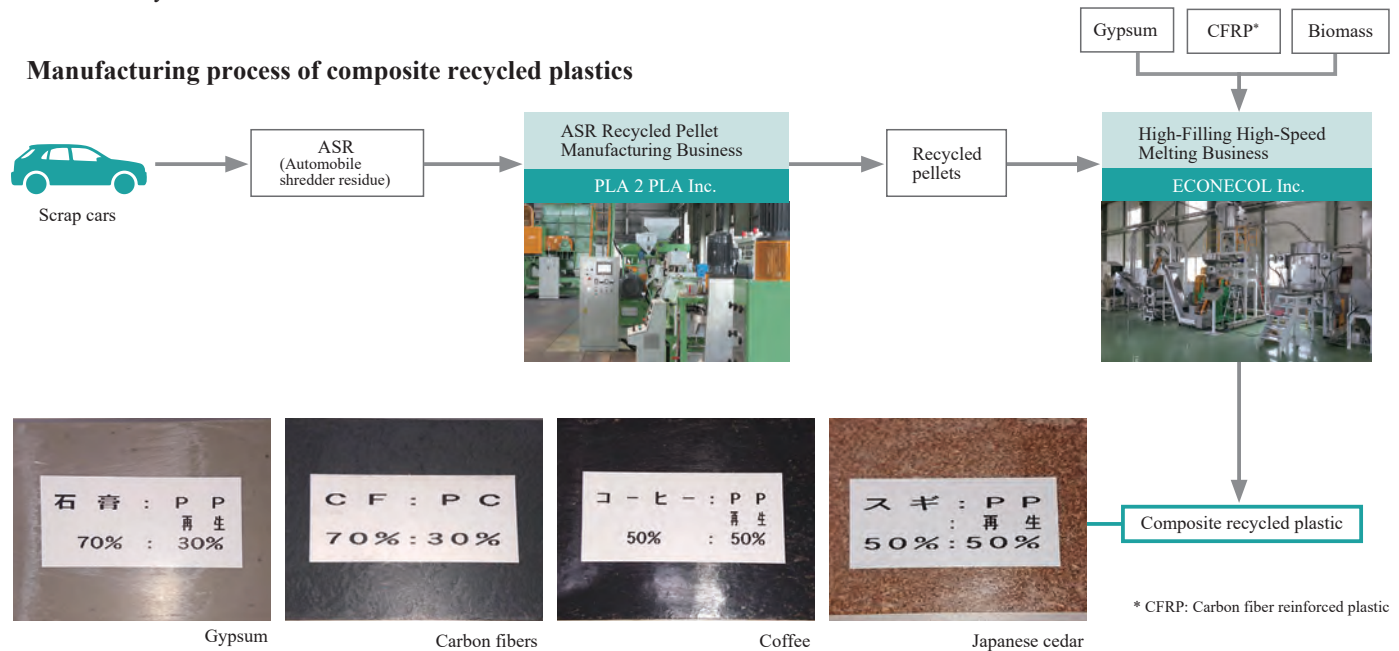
Manufacturing process of composite recycled plastics

Gypsum

CFRP*

Biomass

Scrap cars

ASR
(Automobile shredder residue)

ASR Recycled Pellet Manufacturing Business

PLA 2 PLA Inc.

Recycled pellets

High-Filling High-Speed Melting Business

ECONECOL Inc.

石膏：PP
再生
70%：30%

CF：PC
70%：30%

コーヒー：PP
再生
50%：50%

スギ：PP
：再生
50%：50%

Composite recycled plastic

Gypsum

Carbon fibers

Coffee

Japanese cedar

* CFRP: Carbon fiber reinforced plastic